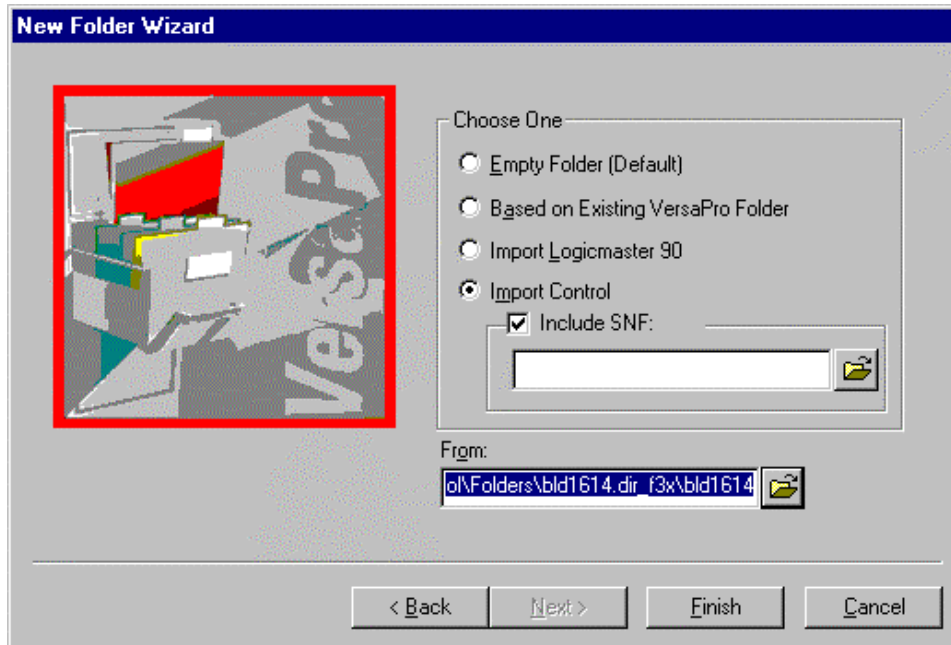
New Folder Wizard

VersaPro

Choose One

Empty Folder (Default)

Based on Existing VersaPro Folder

Import Logicmaster 90

Import Control

Include SNF:

From:

ol\Folders\bld1614.dir_f3x\bld1614

< Back

Next >

Finish

Cancel